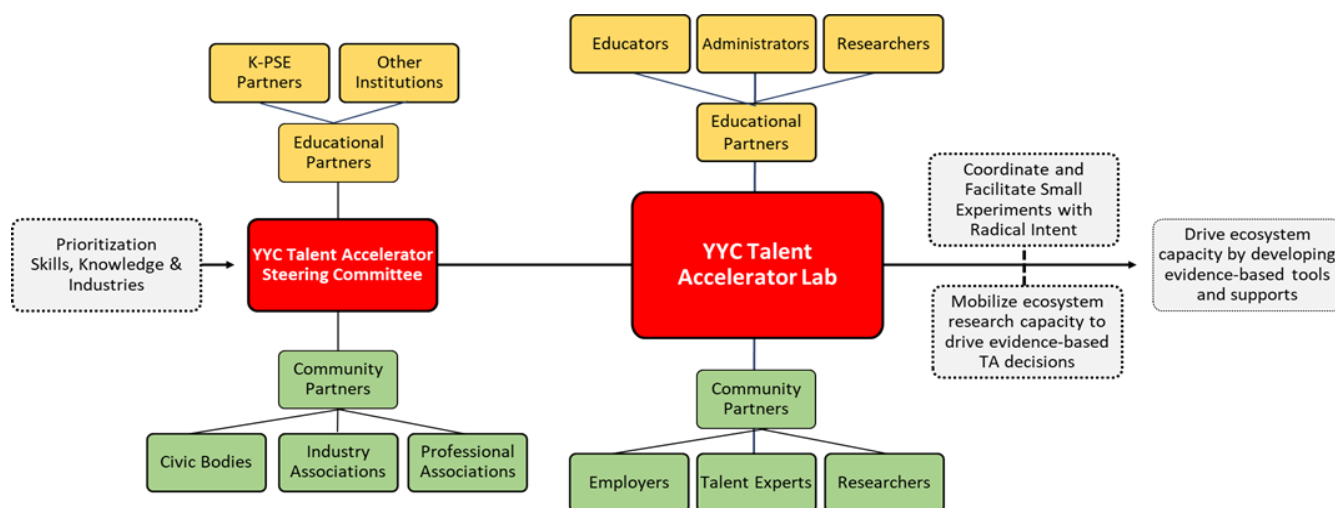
K-PSE Partners

Other Institutions

Educational Partners

Prioritization Skills, Knowledge & Industries

YYC Talent Accelerator Steering Committee

Community Partners

Civic Bodies

Industry Associations

Professional Associations

Educators

Administrators

Researchers

Educational Partners

YYC Talent Accelerator Lab

Community Partners

Employers

Talent Experts

Researchers

Coordinate and Facilitate Small Experiments with Radical Intent

Mobilize ecosystem research capacity to drive evidence-based TA decisions

Drive ecosystem capacity by developing evidence-based tools and supports